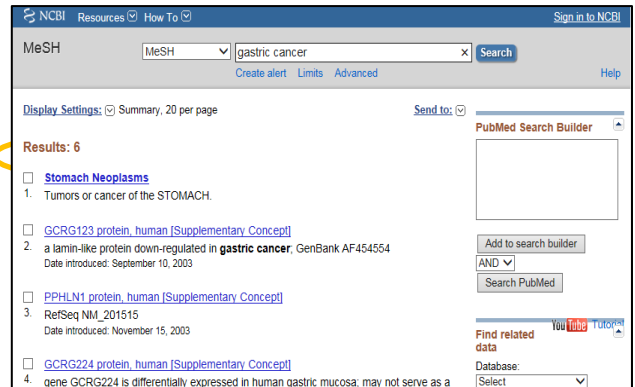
NCBI Resources How To

Sign in to NCBI

MeSH

MeSH

gastric cancer

Search

Create alert Limits Advanced

Help

Display Settings: Summary, 20 per page

Send to:

Results: 6

1. Stomach Neoplasms
Tumors or cancer of the STOMACH.

2. GCRG123 protein, human [Supplementary Concept]
a lamin-like protein down-regulated in **gastric cancer**; GenBank AF454554
Date introduced: September 10, 2003

3. PPHLN1 protein, human [Supplementary Concept]
RefSeq NM_201515
Date introduced: November 15, 2003

4. GCRG224 protein, human [Supplementary Concept]
gene GCRG224 is differentially expressed in human gastric mucosa; may not serve as a

PubMed Search Builder

Add to search builder

AND

Search PubMed

Find related data

YouTube Tutori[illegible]

Database:

Select